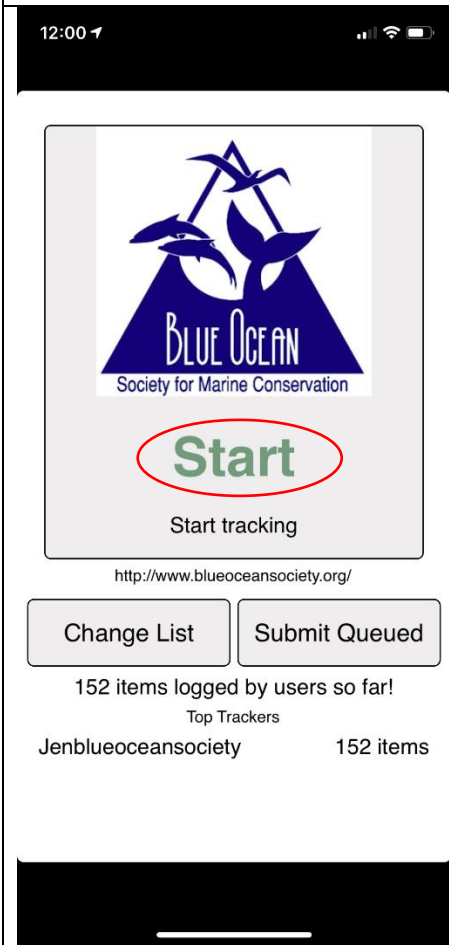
12:00

BLUE OCEAN
Society for Marine Conservation

Start

Start tracking

http://www.blueoceansociety.org/

Change List

Submit Queued

152 items logged by users so far!

Top Trackers

Jenblueoceansociety 152 items